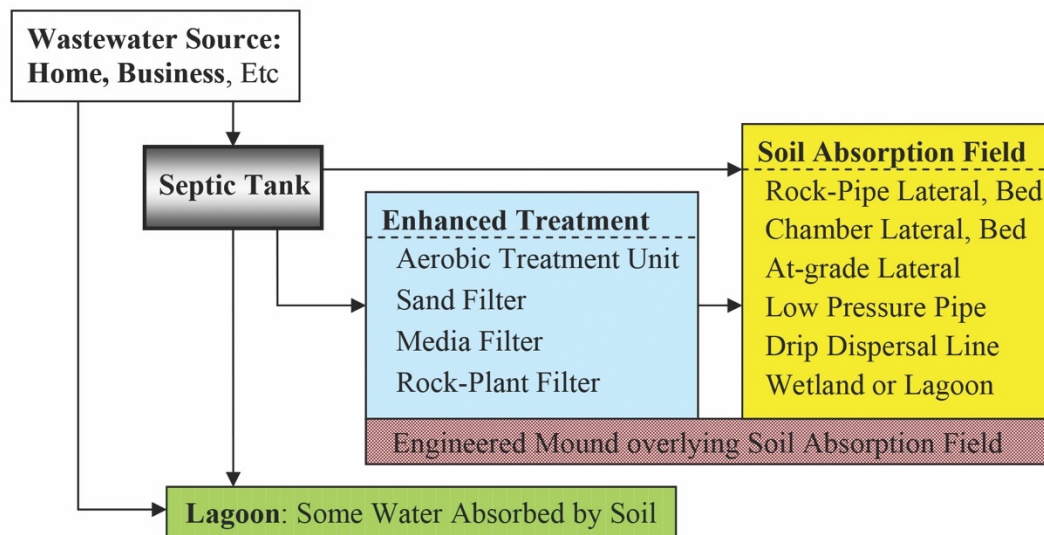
Wastewater Source: Home, Business, Etc

Septic Tank

Soil Absorption Field
Rock-Pipe Lateral, Bed
Chamber Lateral, Bed
At-grade Lateral
Low Pressure Pipe
Drip Dispersal Line
Wetland or Lagoon

Enhanced Treatment
Aerobic Treatment Unit
Sand Filter
Media Filter
Rock-Plant Filter

Engineered Mound overlying Soil Absorption Field

Lagoon: Some Water Absorbed by Soil